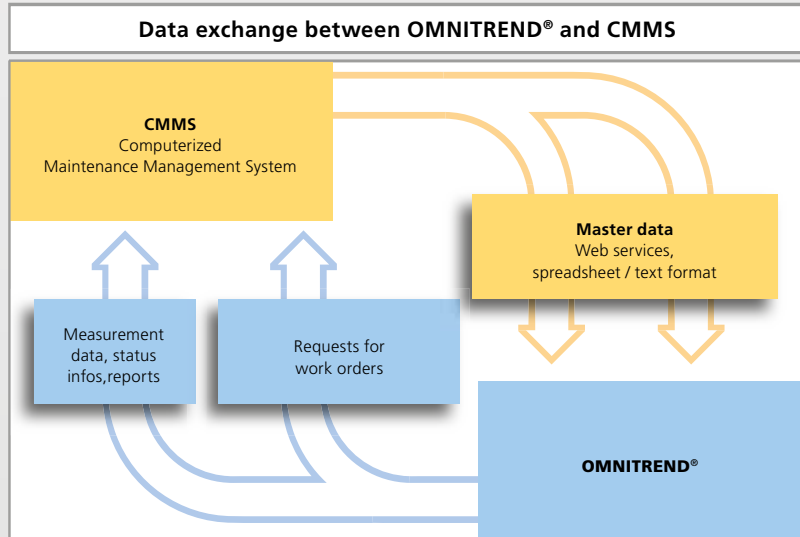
Data exchange between OMNITREND® and CMMS

CMMS
Computerized
Maintenance Management System

Master data
Web services,
spreadsheet / text format

Measurement data, status infos,reports

Requests for work orders

OMNITREND®